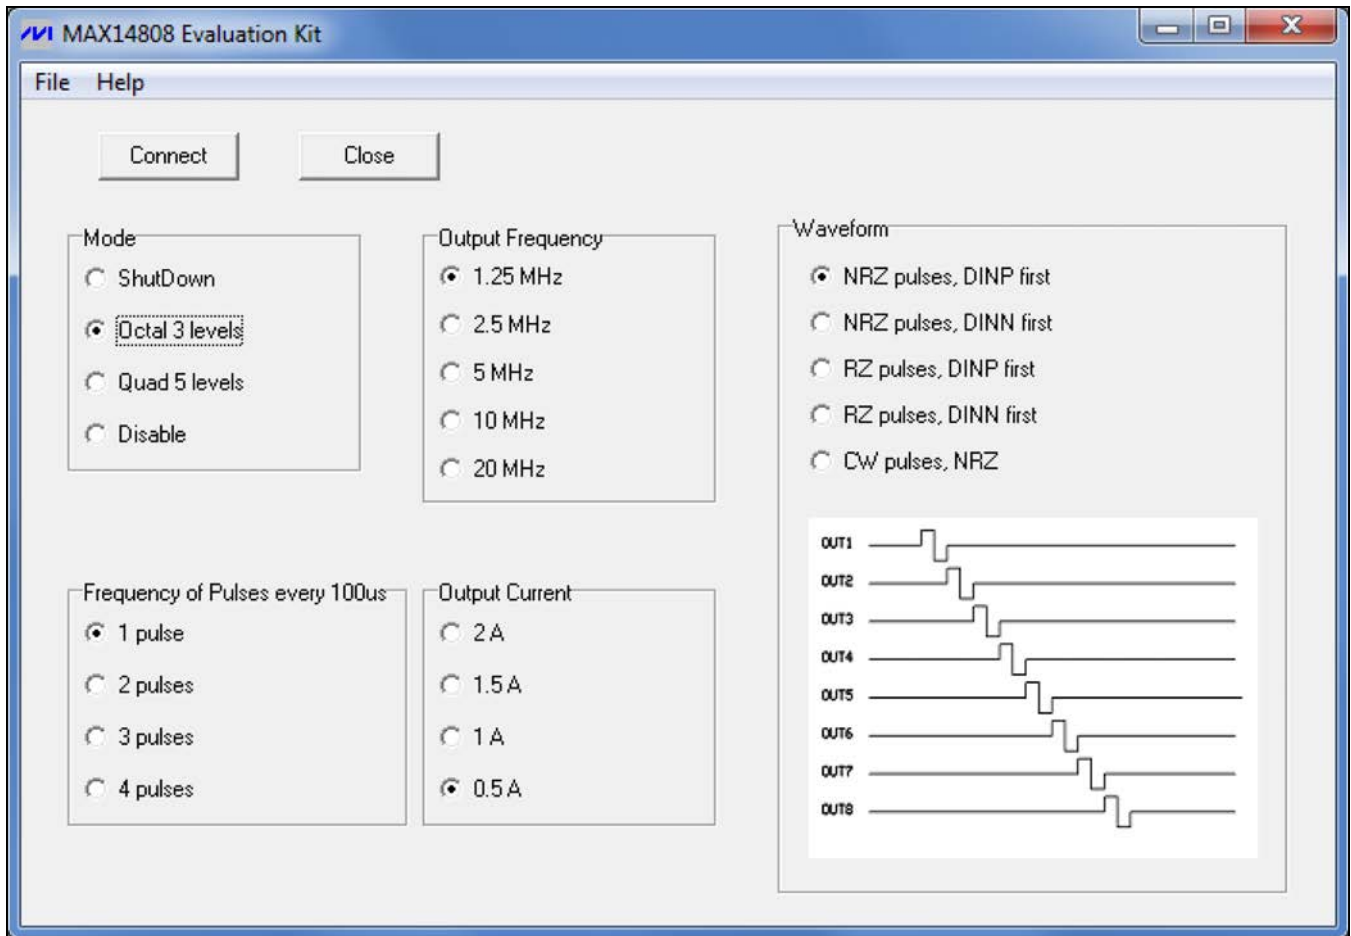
MAX14808 Evaluation Kit

File Help

Connect Close

Mode
ShutDown
Octal 3 levels
Quad 5 levels
Disable

Output Frequency
1.25 MHz
2.5 MHz
5 MHz
10 MHz
20 MHz

Waveform
NRZ pulses, DINP first
NRZ pulses, DINN first
RZ pulses, DINP first
RZ pulses, DINN first
CW pulses, NRZ

OUT1
OUT2
OUT3
OUT4
OUT5
OUT6
OUT7
OUT8

Frequency of Pulses every 100us
1 pulse
2 pulses
3 pulses
4 pulses

Output Current
2 A
1.5 A
1 A
0.5 A